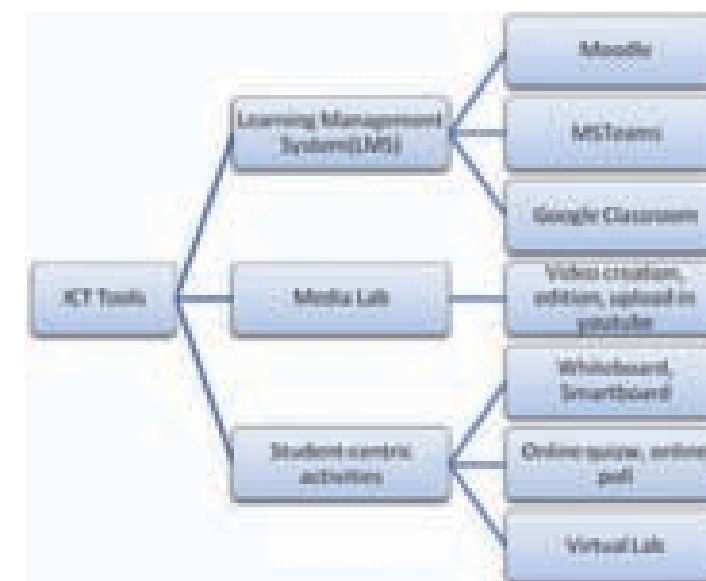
ICT Tools

Learning Management System(LMS)

Moodle

MSTeams

Google Classroom

Media Lab

Video creation, edition, upload in youtube

Student centric activities

Whiteboard, Smartboard

Online quizzes, online poll

Virtual Lab